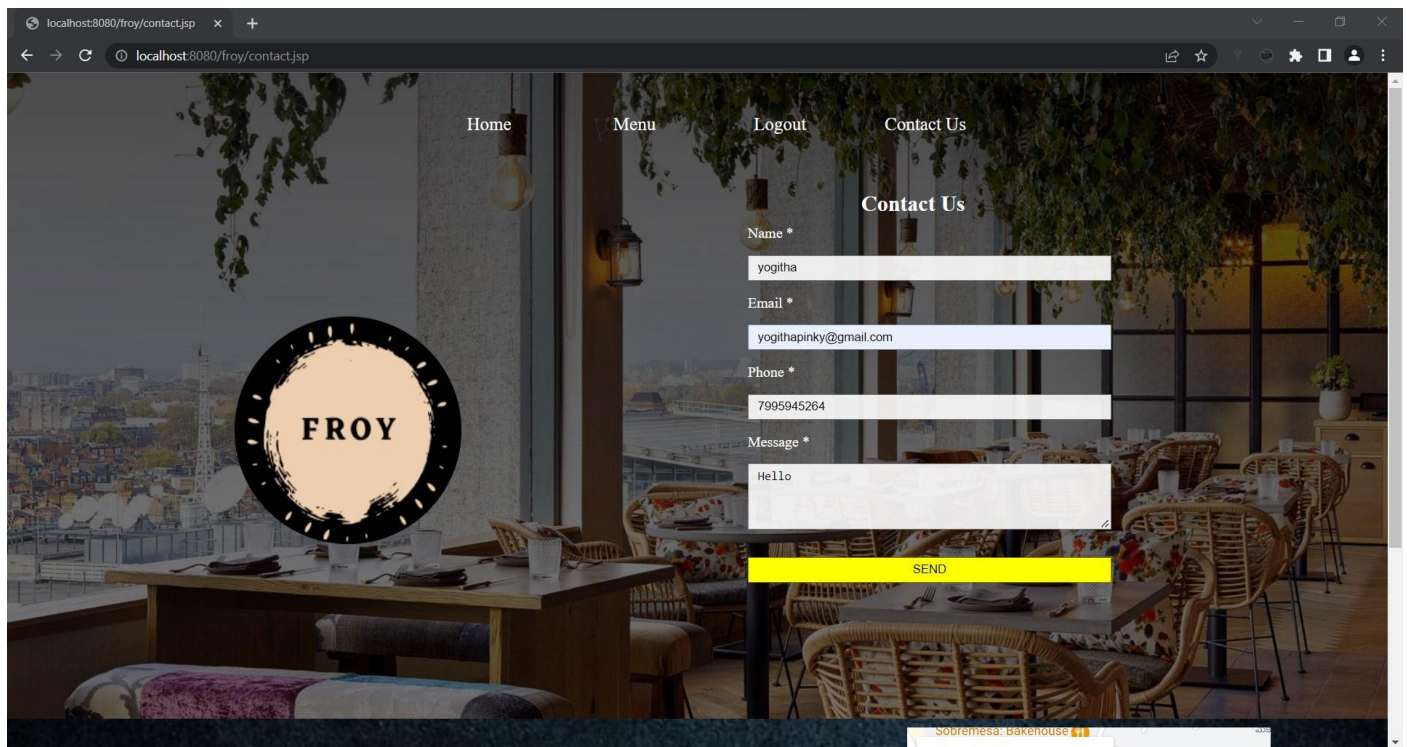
localhost:8080/froy/contact.jsp

localhost:8080/froy/contact.jsp

Home Menu Logout Contact Us

FROY

Contact Us

Name *

yogitha

Email *

yogithapinky@gmail.com

Phone *

7995945264

Message *

Hello

SEND

Sobremesa: Bakehouse